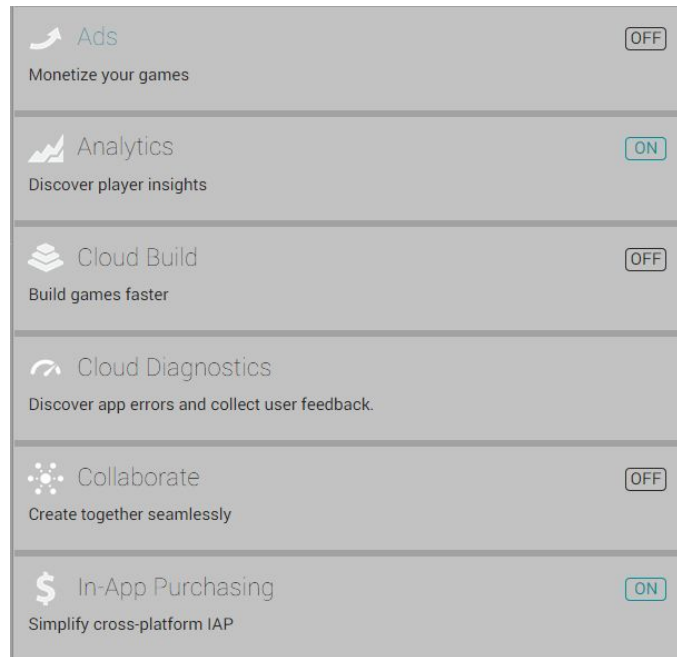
Ads
OFF
Monetize your games

Analytics
ON
Discover player insights

Cloud Build
OFF
Build games faster

Cloud Diagnostics
Discover app errors and collect user feedback.

Collaborate
OFF
Create together seamlessly

$ In-App Purchasing
ON
Simplify cross-platform IAP